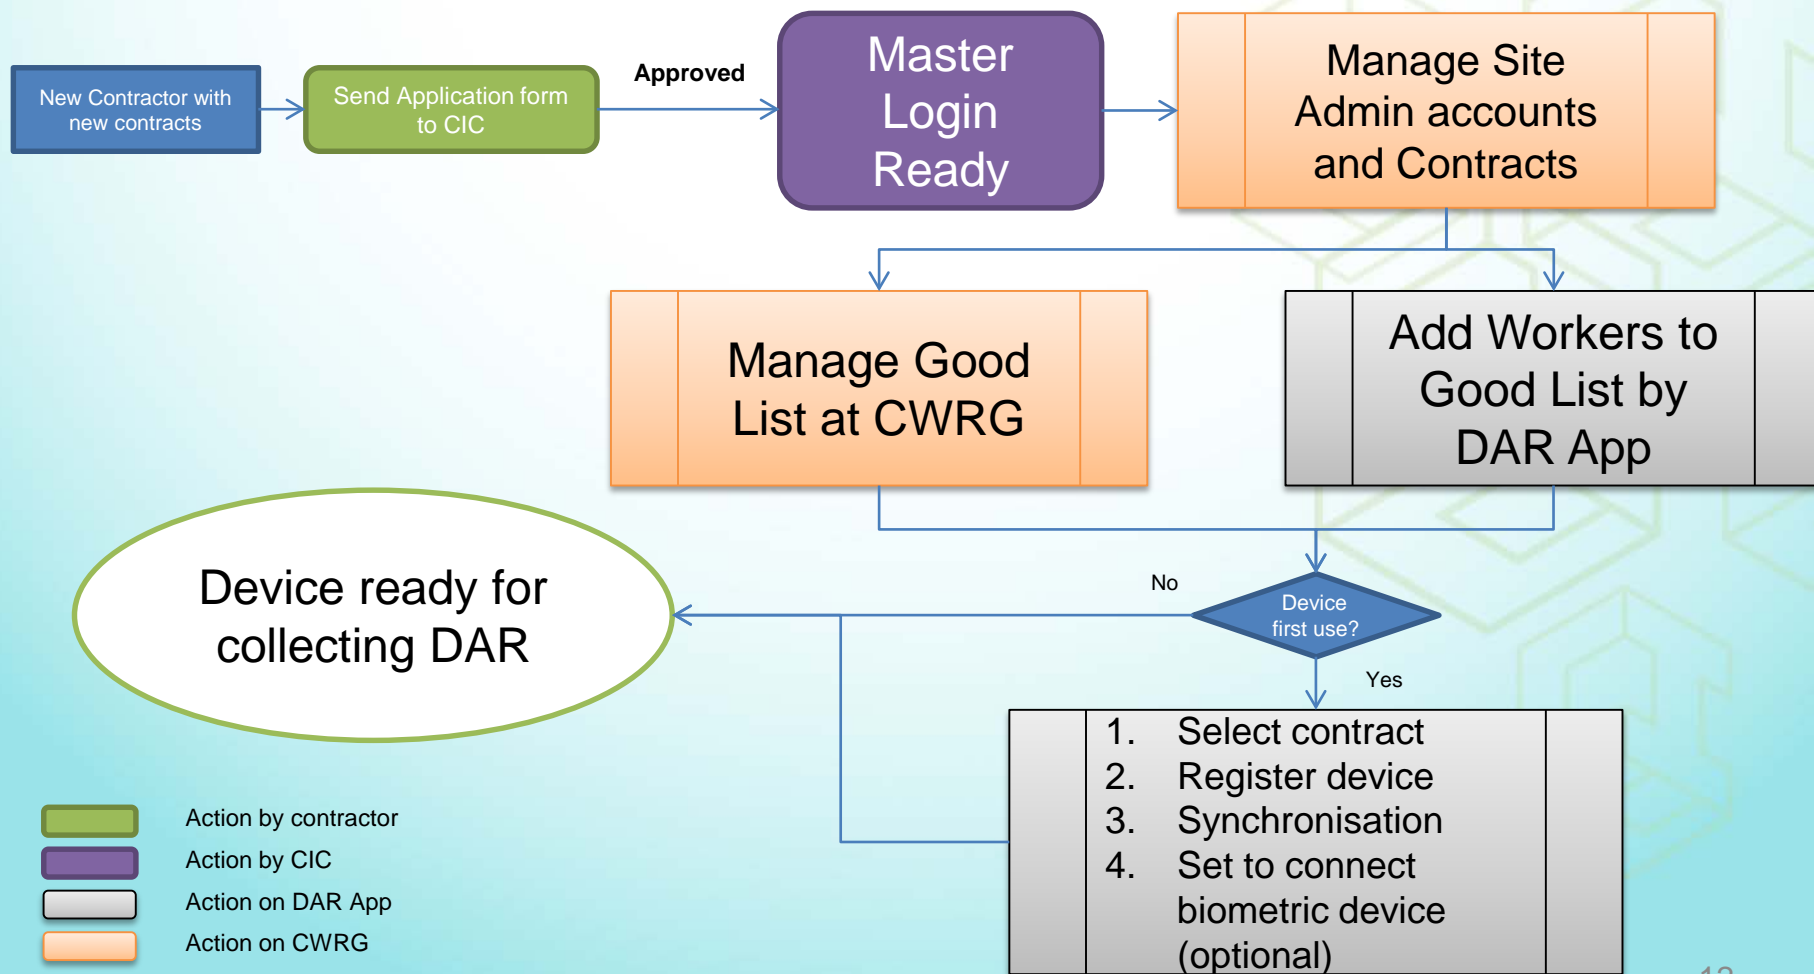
New Contractor with new contracts

Send Application form to CIC

Approved

Master Login Ready

Manage Site Admin accounts and Contracts

Manage Good List at CWRG

Add Workers to Good List by DAR App

Device ready for collecting DAR

No

Device first use?

Yes

1. Select contract
2. Register device
3. Synchronisation
4. Set to connect biometric device (optional)

Action by contractor
Action by CIC
Action on DAR App
Action on CWRG

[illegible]